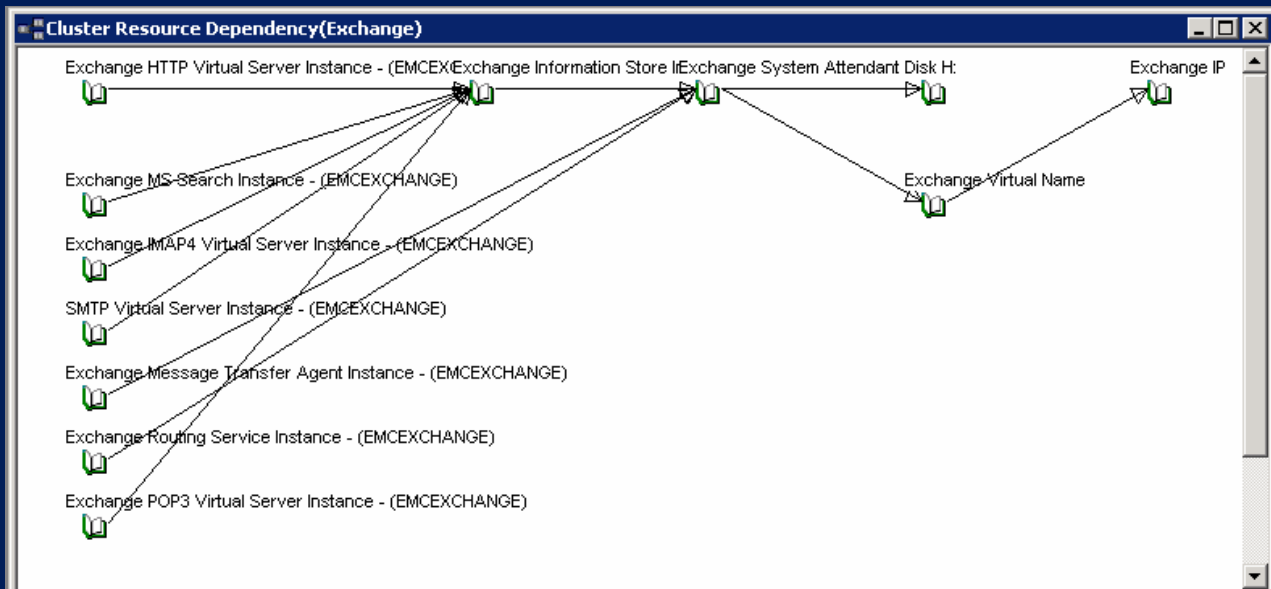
Cluster Resource Dependency(Exchange)

Exchange HTTP Virtual Server Instance - (EMCEX

Exchange Information Store I

Exchange System Attendant

Disk H:

Exchange IP

Exchange MS Search Instance - (EMCEXCHANGE)

Exchange Virtual Name

Exchange IMAP4 Virtual Server Instance - (EMCEXCHANGE)

SMTP Virtual Server Instance - (EMCEXCHANGE)

Exchange Message Transfer Agent Instance - (EMCEXCHANGE)

Exchange Routing Service Instance - (EMCEXCHANGE)

Exchange POP3 Virtual Server Instance - (EMCEXCHANGE)